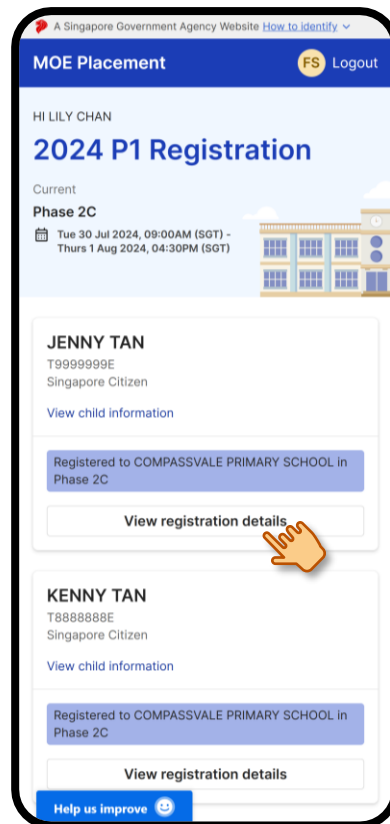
A Singapore Government Agency Website How to identify

MOE Placement

FS Logout

HI LILY CHAN

2024 P1 Registration

Current

Phase 2C

Tue 30 Jul 2024, 09:00AM (SGT) - Thurs 1 Aug 2024, 04:30PM (SGT)

JENNY TAN

T9999999E

Singapore Citizen

View child information

Registered to COMPASSVALE PRIMARY SCHOOL in Phase 2C

View registration details

KENNY TAN

T8888888E

Singapore Citizen

View child information

Registered to COMPASSVALE PRIMARY SCHOOL in Phase 2C

View registration details

Help us improve